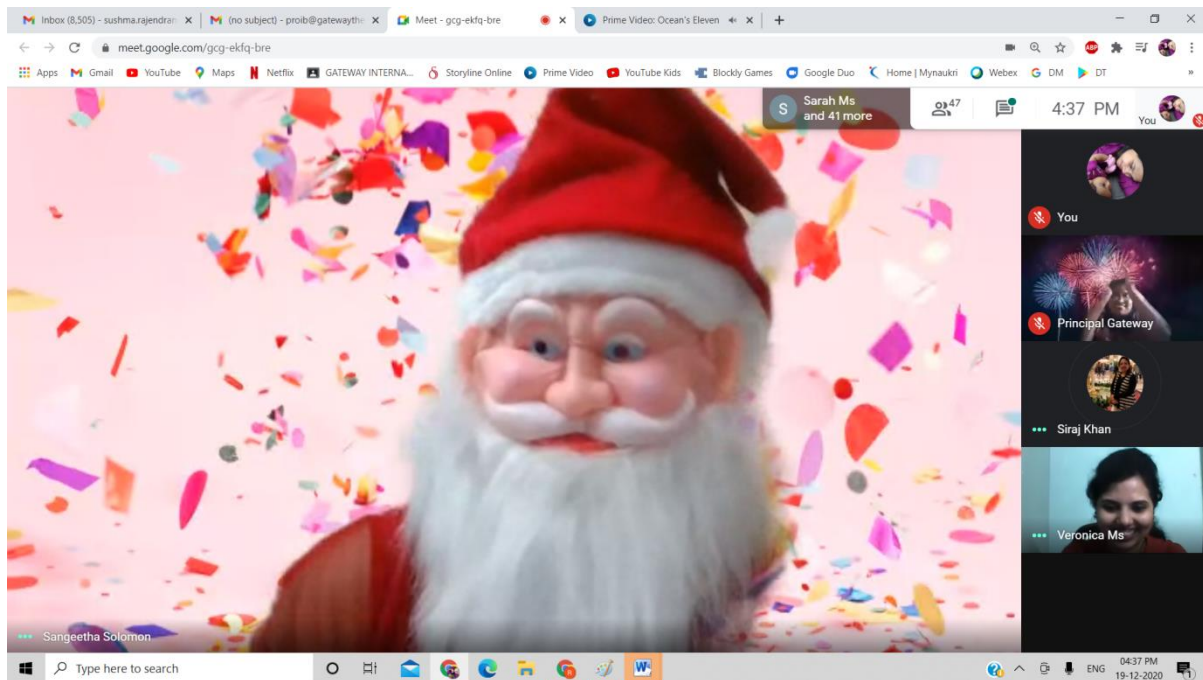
Inbox (8,505) - sushma.rajendran ×
(no subject) - proib@gatewaythe ×
Meet - gcg-ekfq-bre ×
Prime Video: Ocean's Eleven ×
+

meet.google.com/gcg-ekfq-bre

Apps Gmail YouTube Maps Netflix GATEWAY INTERNA... Storyline Online Prime Video YouTube Kids Blockly Games Google Duo Home | Mynaukri Webex DM DT

S Sarah Ms and 41 more

47

4:37 PM

You

You

Principal Gateway

Siraj Khan

Veronica Ms

Sangeetha Solomon

Type here to search

ENG 04:37 PM 19-12-2020